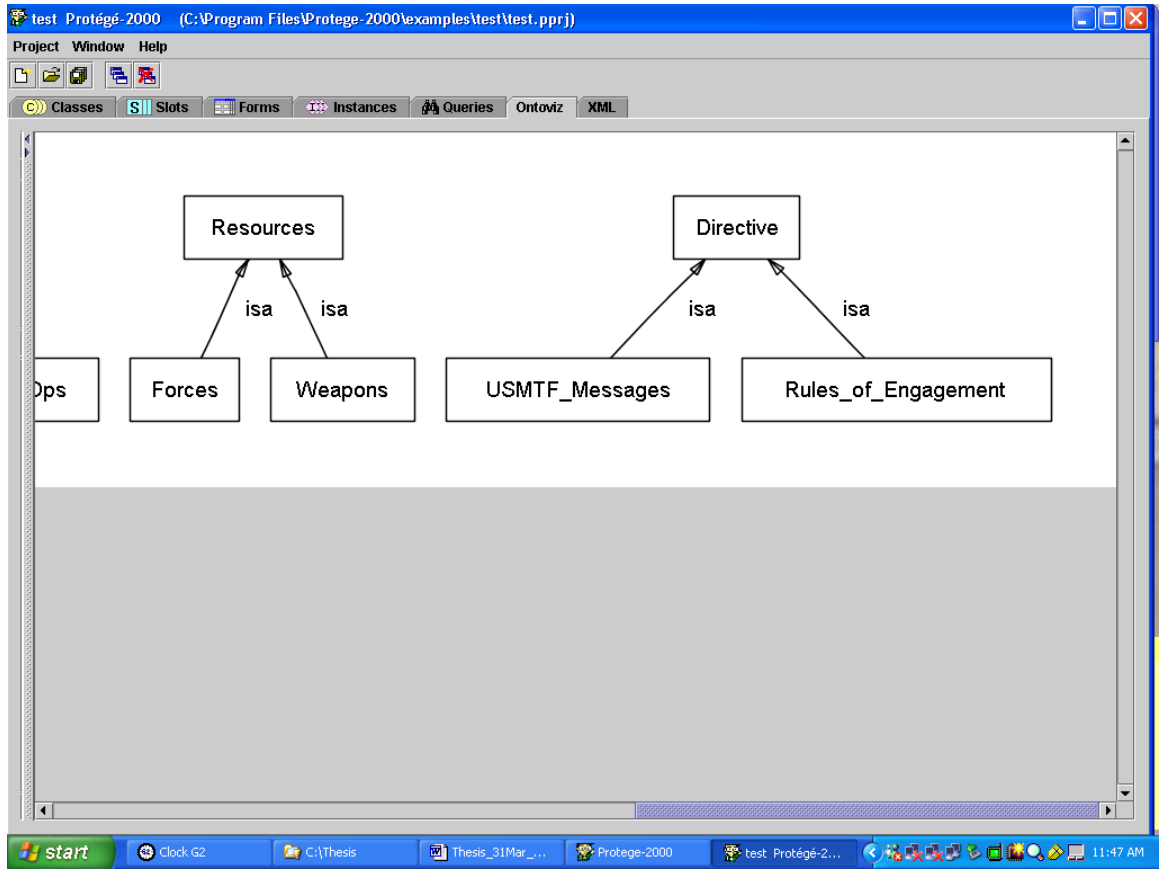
test Protégé-2000 (C:\Program Files\Protege-2000\examples\test\test.pprj)

Project Window Help

Classes Slots Forms Instances Queries Ontoviz XML

Resources

Directive

isa isa isa isa

Ops Forces Weapons USMTF_Messages Rules_of_Engagement

start Clock G2 C:\Thesis Thesis_31Mar_... Protege-2000 test Protégé-2... 11:47 AM